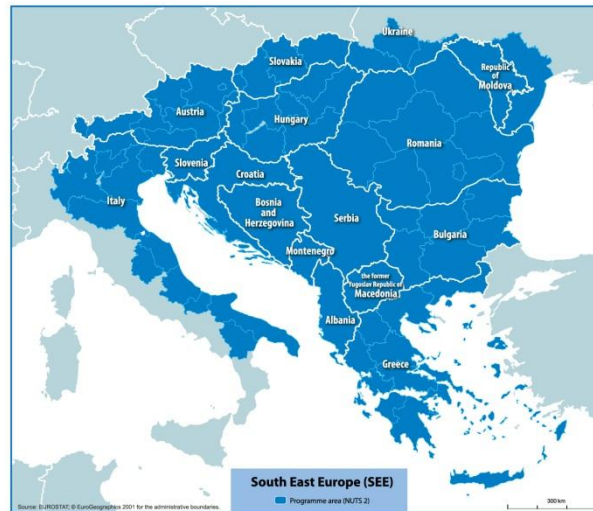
Ukraine
Slovakia
Republic of Moldova
Austria
Hungary
Romania
Slovenia
Croatia
Italy
Bosnia and Herzegovina
Serbia
Bulgaria
Montenegro
the former Yugoslav Republic of Macedonia
Albania
Greece

South East Europe (SEE)
Programme area (NUTS 2)

Source: EUROSTAT; © EuroGeographics 2001 for the administrative boundaries.
300 km